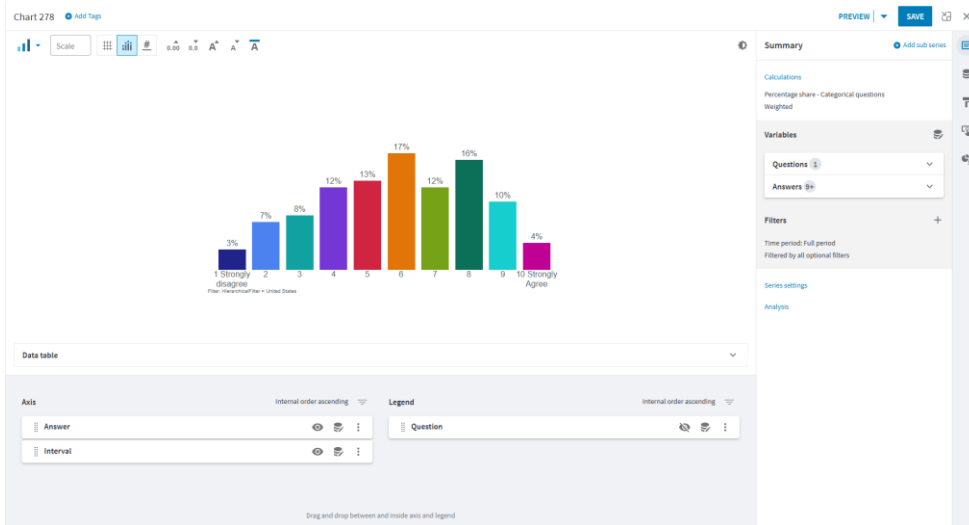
Chart 278 Add Tags

PREVIEW SAVE

Scale

0.00 0.0 A A A

3% 7% 8% 12% 13% 17% 12% 16% 10% 4%

1 Strongly disagree 2 3 4 5 6 7 8 9 10 Strongly Agree

Filter: HierarchicalFilter = United States

Data table

Axis

Internal order ascending

Answer

Interval

Legend

Internal order ascending

Question

Drag and drop between and inside axis and legend

Summary

Add sub series

Calculations

Percentage share - Categorical questions

Weighted

Variables

Questions 1

Answers 9+

Filters

Time period: Full period

Filtered by all optional filters

Series settings

Analysis